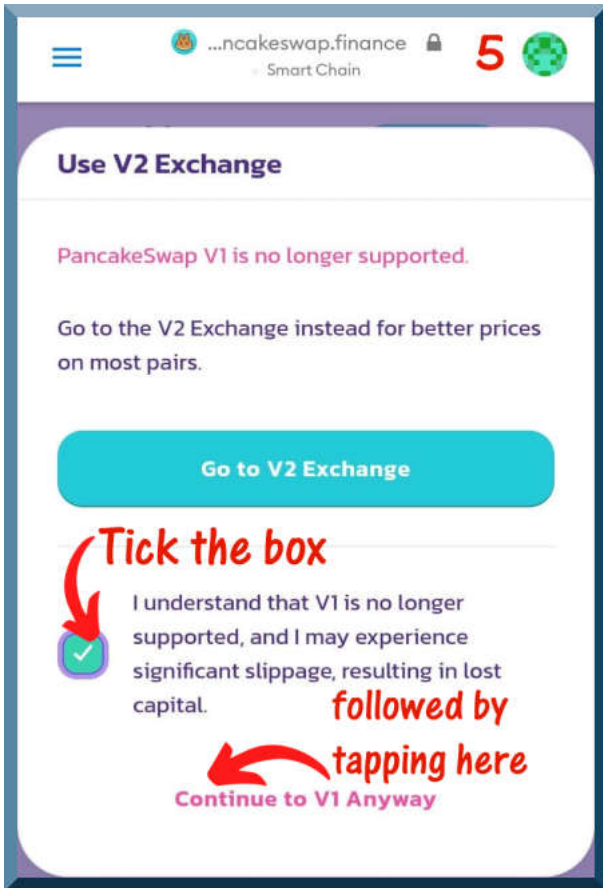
...ncakeswap.finance
Smart Chain

5

Use V2 Exchange

PancakeSwap V1 is no longer supported.

Go to the V2 Exchange instead for better prices on most pairs.

Go to V2 Exchange

Tick the box

I understand that V1 is no longer supported, and I may experience significant slippage, resulting in lost capital.

followed by tapping here

Continue to V1 Anyway